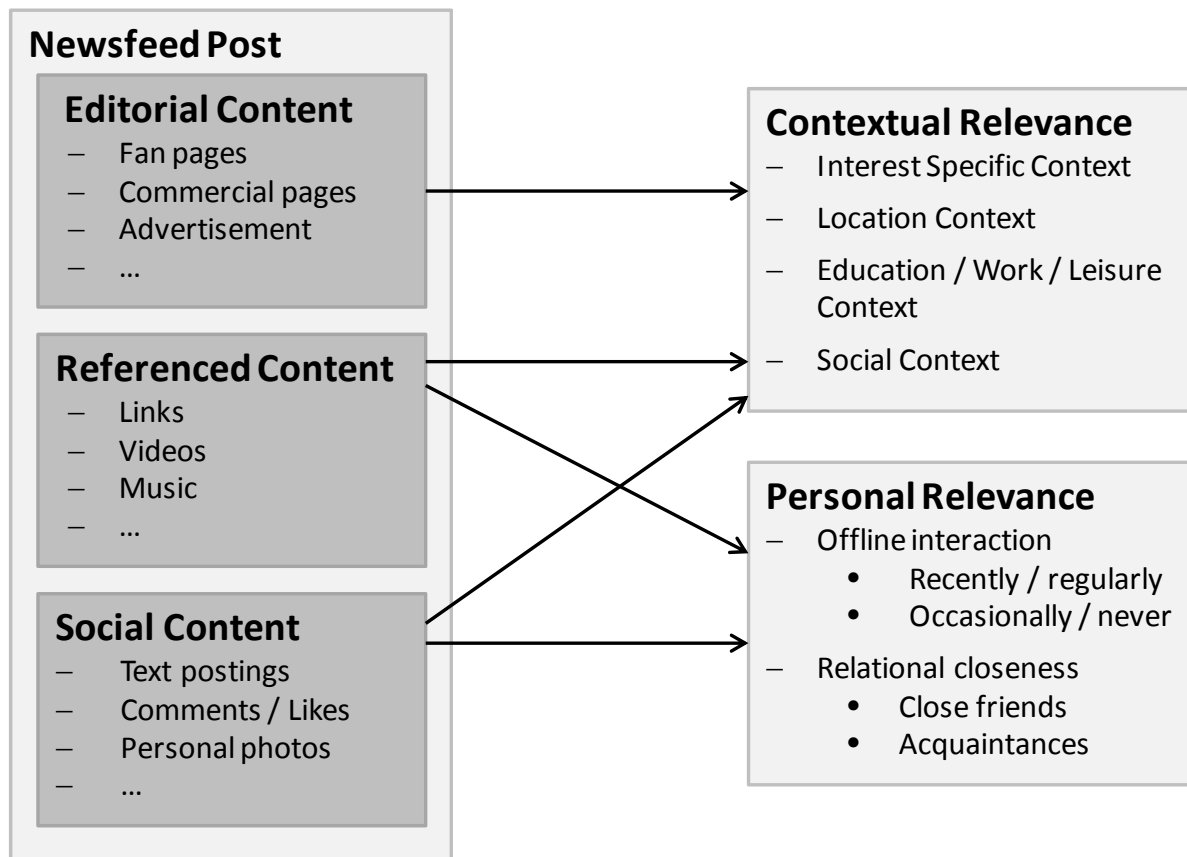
Newsfeed Post

Editorial Content
– Fan pages
– Commercial pages
– Advertisement
– …

Referenced Content
– Links
– Videos
– Music
– …

Social Content
– Text postings
– Comments / Likes
– Personal photos
– …

Contextual Relevance
– Interest Specific Context
– Location Context
– Education / Work / Leisure Context
– Social Context

Personal Relevance
– Offline interaction
• Recently / regularly
• Occasionally / never
– Relational closeness
• Close friends
• Acquaintances